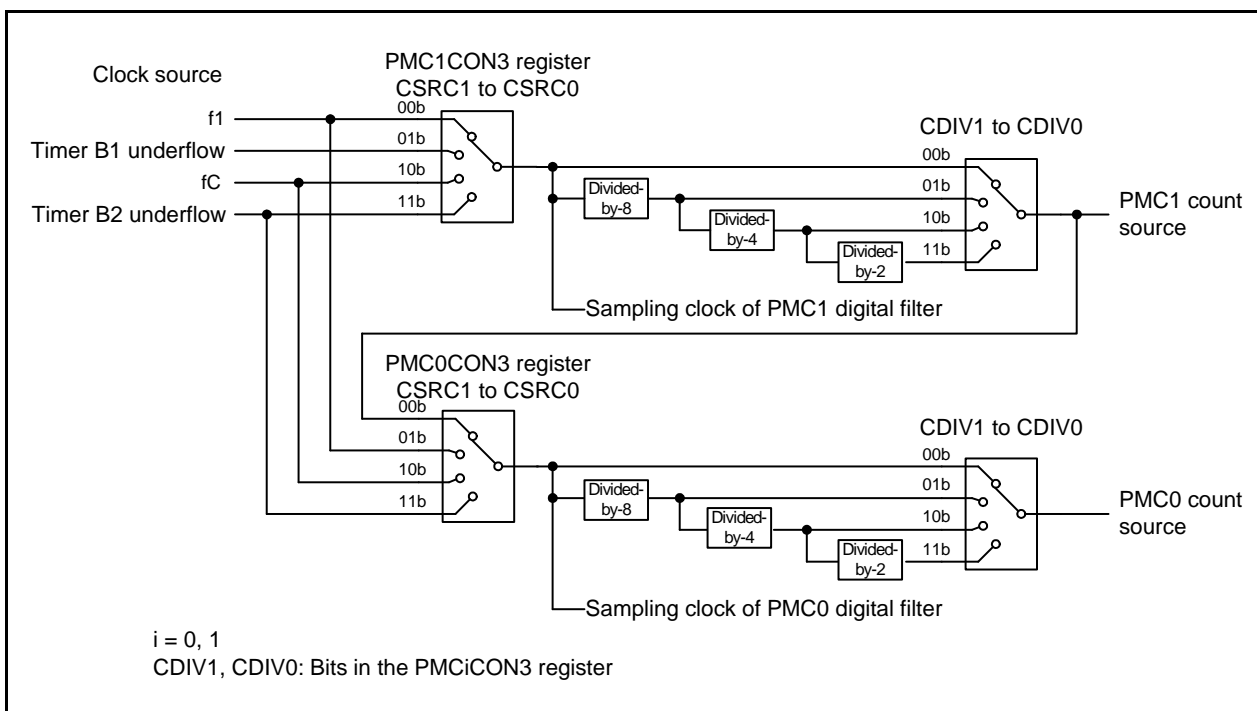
Clock source

PMC1CON3 register
CSRC1 to CSRC0

f1
Timer B1 underflow
fC
Timer B2 underflow

00b
01b
10b
11b

CDIV1 to CDIV0

00b
01b
10b
11b

Divided-by-8
Divided-by-4
Divided-by-2

PMC1 count source

Sampling clock of PMC1 digital filter

PMC0CON3 register
CSRC1 to CSRC0

00b
01b
10b
11b

CDIV1 to CDIV0

00b
01b
10b
11b

Divided-by-8
Divided-by-4
Divided-by-2

PMC0 count source

Sampling clock of PMC0 digital filter

i = 0, 1
CDIV1, CDIV0: Bits in the PMCiCON3 register